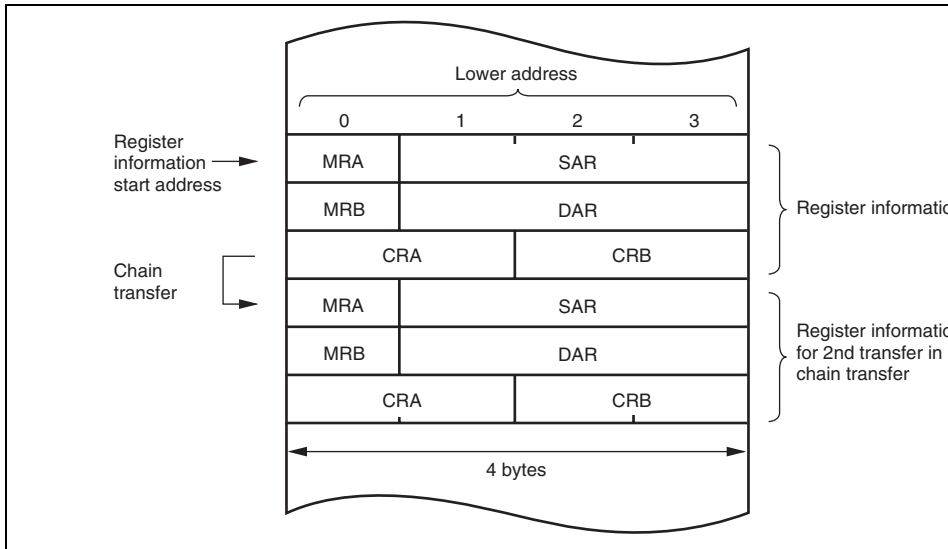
Lower address

0 1 2 3

Register information start address

| MRA | SAR |
|---|---|
| MRB | DAR |
| CRA | CRB |

Register informatio

Chain transfer

| MRA | SAR |
|---|---|
| MRB | DAR |
| CRA | CRB |

Register informatio for 2nd transfer in chain transfer

4 bytes